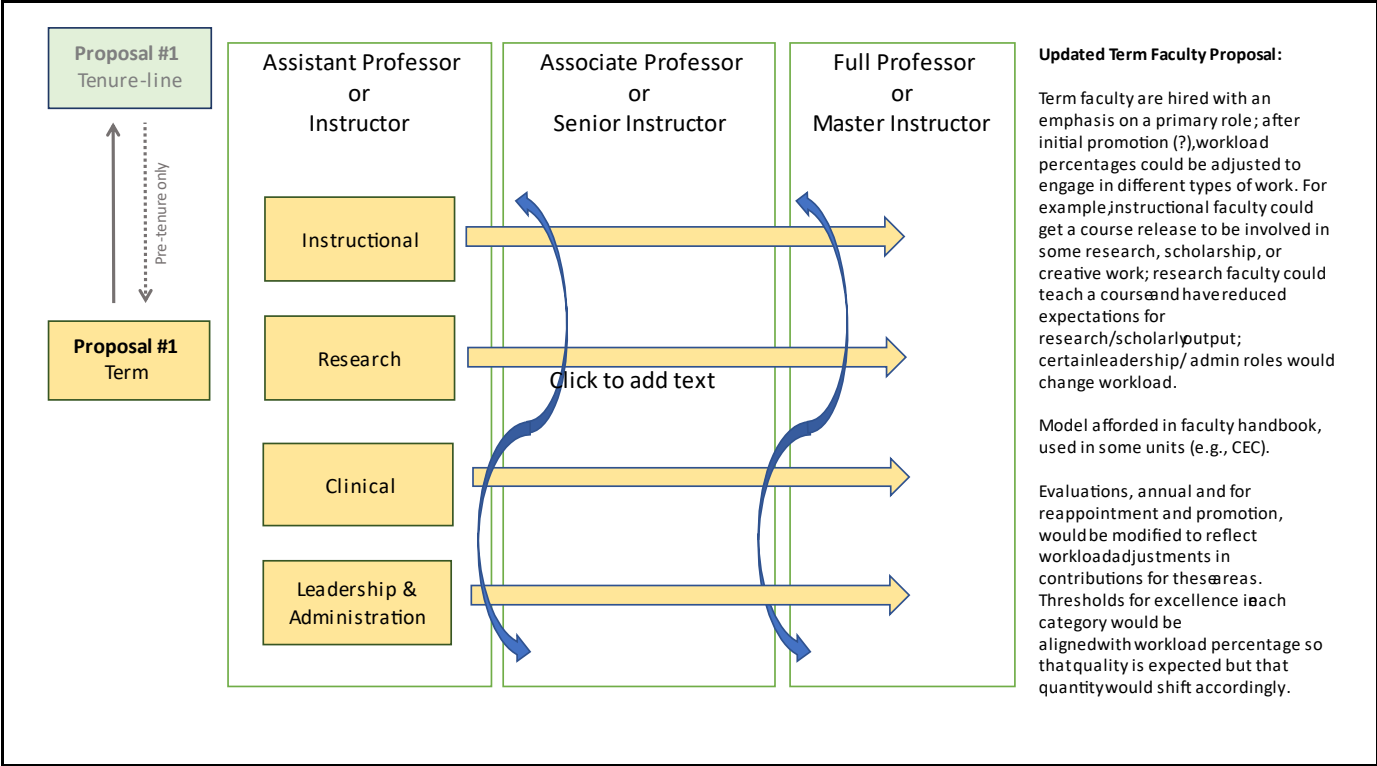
Proposal #1
Tenure-line

Pre-tenure only

Proposal #1
Term

Assistant Professor
or
Instructor

Associate Professor
or
Senior Instructor

Full Professor
or
Master Instructor

Instructional

Research

Click to add text

Clinical

Leadership & Administration

Updated Term Faculty Proposal:

Term faculty are hired with an emphasis on a primary role; after initial promotion (?),workload percentages could be adjusted to engage in different types of work. For example,instructional faculty could get a course release to be involved in some research, scholarship, or creative work; research faculty could teach a courseand have reduced expectations for research/scholarlyoutput; certainleadership/ admin roles would change workload.

Model afforded in faculty handbook, used in some units (e.g., CEC).

Evaluations, annual and for reappointment and promotion, would be modified to reflect workloadadjustments in contributions for theseareas. Thresholds for excellence ieach category would be alignedwith workload percentage so thatquality is expected but that quantitywould shift accordingly.